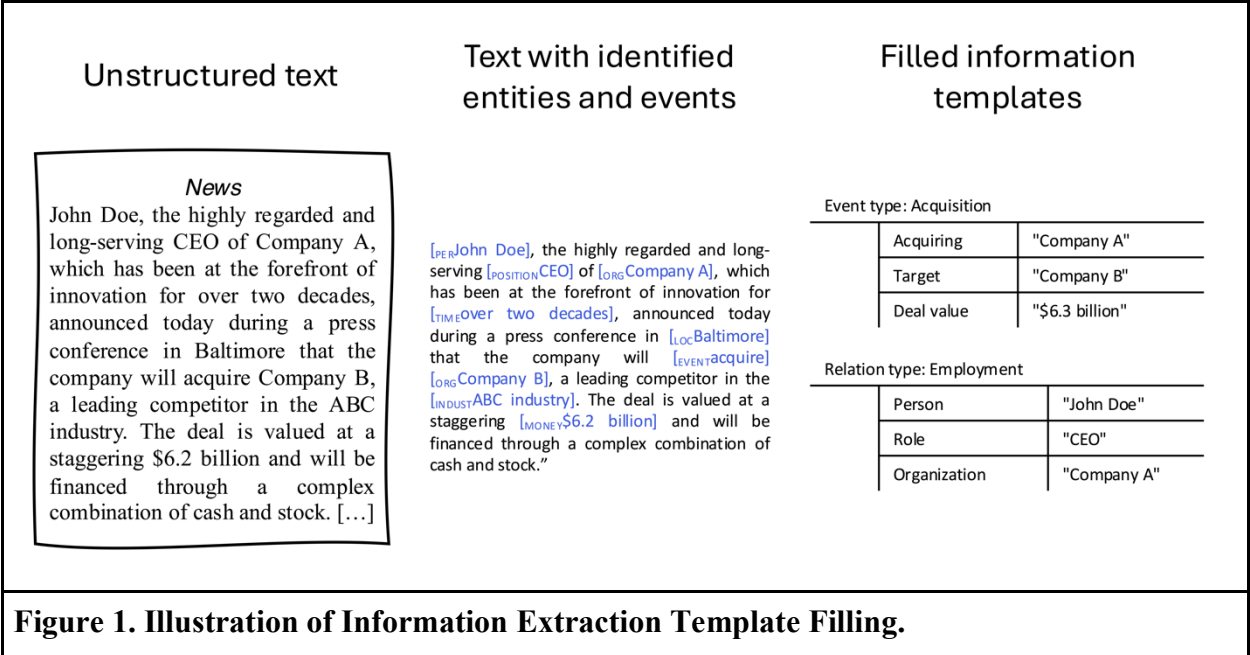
Unstructured text

Text with identified entities and events

Filled information templates

News
John Doe, the highly regarded and long-serving CEO of Company A, which has been at the forefront of innovation for over two decades, announced today during a press conference in Baltimore that the company will acquire Company B, a leading competitor in the ABC industry. The deal is valued at a staggering $6.2 billion and will be financed through a complex combination of cash and stock. […]

[$_{PER}$John Doe], the highly regarded and long-serving [$_{POSITION}$CEO] of [$_{ORG}$Company A], which has been at the forefront of innovation for [$_{TIME}$over two decades], announced today during a press conference in [$_{LOC}$Baltimore] that the company will [$_{EVENT}$acquire] [$_{ORG}$Company B], a leading competitor in the [$_{INDUST}$ABC industry]. The deal is valued at a staggering [$_{MONEY}$\$6.2 billion] and will be financed through a complex combination of cash and stock."

Event type: Acquisition

| Acquiring | "Company A" |
|---|---|
| Target | "Company B" |
| Deal value | "$6.3 billion" |

Relation type: Employment

| Person | "John Doe" |
|---|---|
| Role | "CEO" |
| Organization | "Company A" |

Figure 1. Illustration of Information Extraction Template Filling.